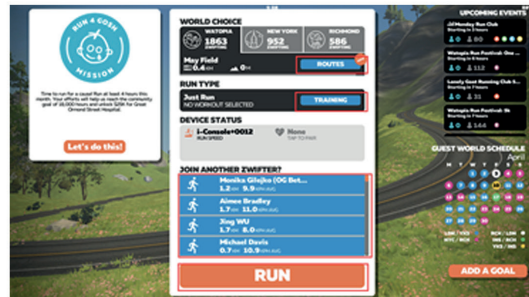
RUN 4 GOSH MISSION

Time to run for a cause! Run at least 4 hours this month. Your efforts will help us reach the community goal of 10,000 hours and unlock $25K for Great Ormond Street Hospital.

Let's do this!

WORLD CHOICE

WATOPIA 1863

NEW YORK 952

RICHMOND 586

May Field

0.4 km

ROUTES

RUN TYPE

Just Run

NO WORKOUT SELECTED

TRAINING

DEVICE STATUS

i-Console+0012

RUN SPEED

None

TAP TO PAIR

JOIN ANOTHER ZWIFTER?

Monika Glujka (OG Bet...

1.2 km 9.9 km/h

Aimee Bradley

1.7 km 11.0 km/h

Xing WU

1.7 km 11.0 km/h

Michael Davis

0.7 km 10.9 km/h

RUN

UPCOMING EVENTS

Jd Monday Run Club

Starting in 1 hours

Watopia Run Festival: 8m

Starting in 2 hours

Lonely Goat Running Club S...

Starting in 3 hours

Watopia Run Festival: 8k

Starting in 4 hours

GUEST WORLD SCHEDULE

April

ADD A GOAL